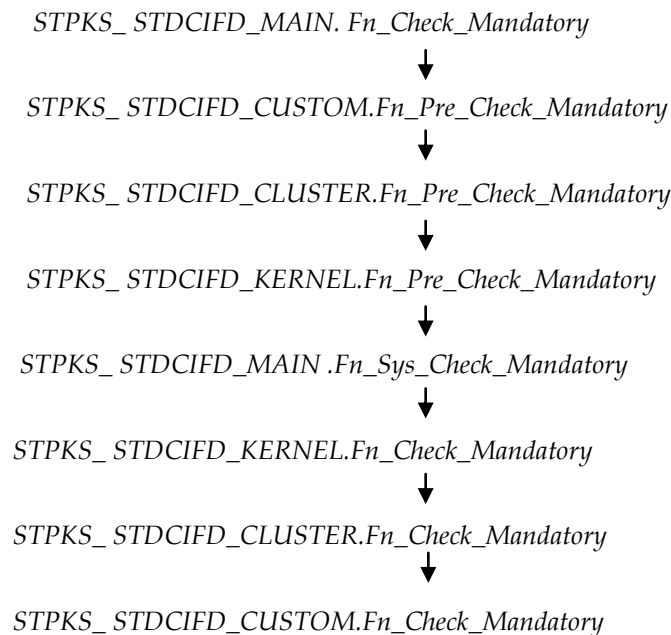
STPKS_ STDCIFD_MAIN. Fn_Check_Mandatory

STPKS_ STDCIFD_CUSTOM.Fn_Pre_Check_Mandatory

STPKS_ STDCIFD_CLUSTER.Fn_Pre_Check_Mandatory

STPKS_ STDCIFD_KERNEL.Fn_Pre_Check_Mandatory

STPKS_ STDCIFD_MAIN .Fn_Sys_Check_Mandatory

STPKS_ STDCIFD_KERNEL.Fn_Check_Mandatory

STPKS_ STDCIFD_CLUSTER.Fn_Check_Mandatory

STPKS_ STDCIFD_CUSTOM.Fn_Check_Mandatory